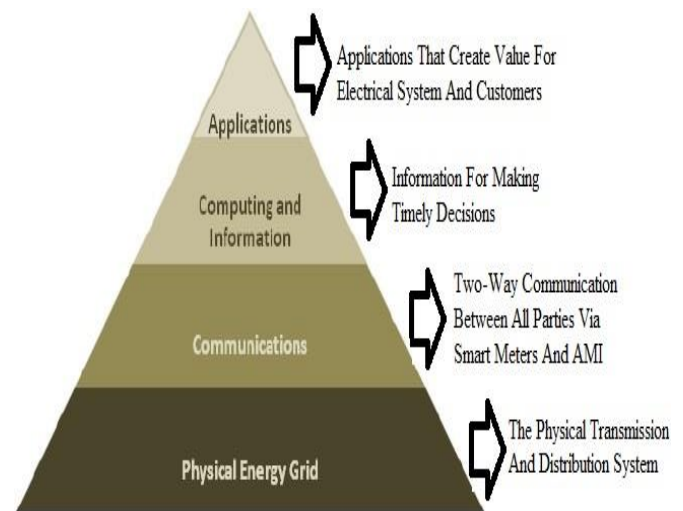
Applications

Applications That Create Value For Electrical System And Customers

Computing and Information

Information For Making Timely Decisions

Communications

Two-Way Communication Between All Parties Via Smart Meters And AMI

Physical Energy Grid

The Physical Transmission And Distribution System